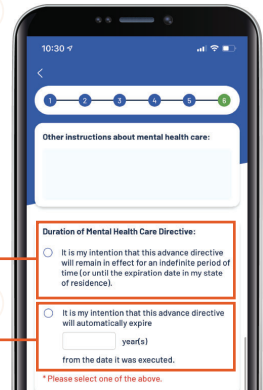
10:30

<

1 2 3 4 5 6

Other instructions about mental health care:

Duration of Mental Health Care Directive:

It is my intention that this advance directive will remain in effect for an indefinite period of time (or until the expiration date in my state of residence).

It is my intention that this advance directive will automatically expire

year(s)

from the date it was executed.

* Please select one of the above.